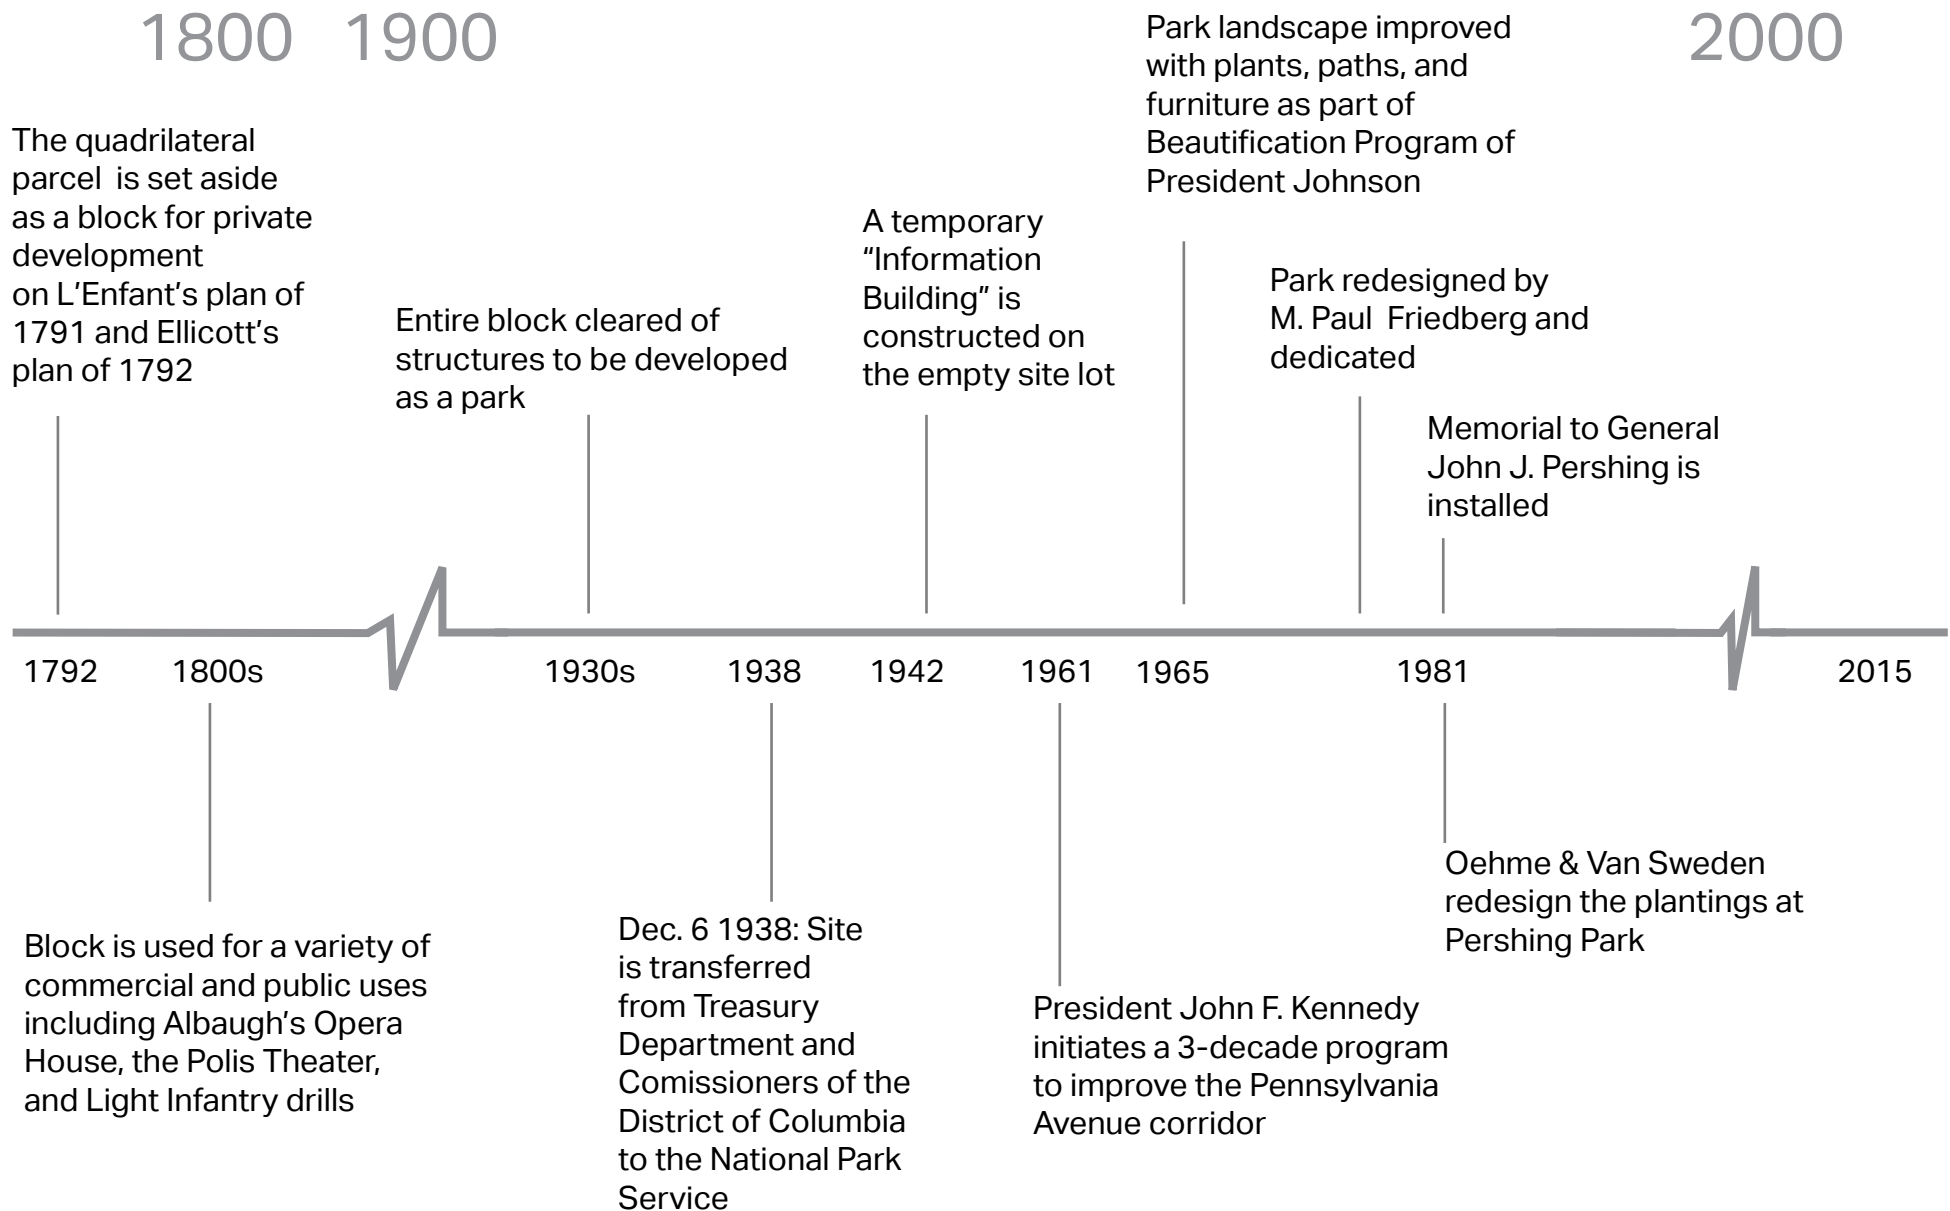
1800 1900

2000

The quadrilateral parcel is set aside as a block for private development on L'Enfant's plan of 1791 and Ellicott's plan of 1792

Entire block cleared of structures to be developed as a park

A temporary "Information Building" is constructed on the empty site lot

Park landscape improved with plants, paths, and furniture as part of Beautification Program of President Johnson

Park redesigned by M. Paul Friedberg and dedicated

Memorial to General John J. Pershing is installed

1792 1800s 1930s 1938 1942 1961 1965 1981 2015

Block is used for a variety of commercial and public uses including Albaugh's Opera House, the Polis Theater, and Light Infantry drills

Dec. 6 1938: Site is transferred from Treasury Department and Comissioners of the District of Columbia to the National Park Service

President John F. Kennedy initiates a 3-decade program to improve the Pennsylvania Avenue corridor

Oehme & Van Sweden redesign the plantings at Pershing Park